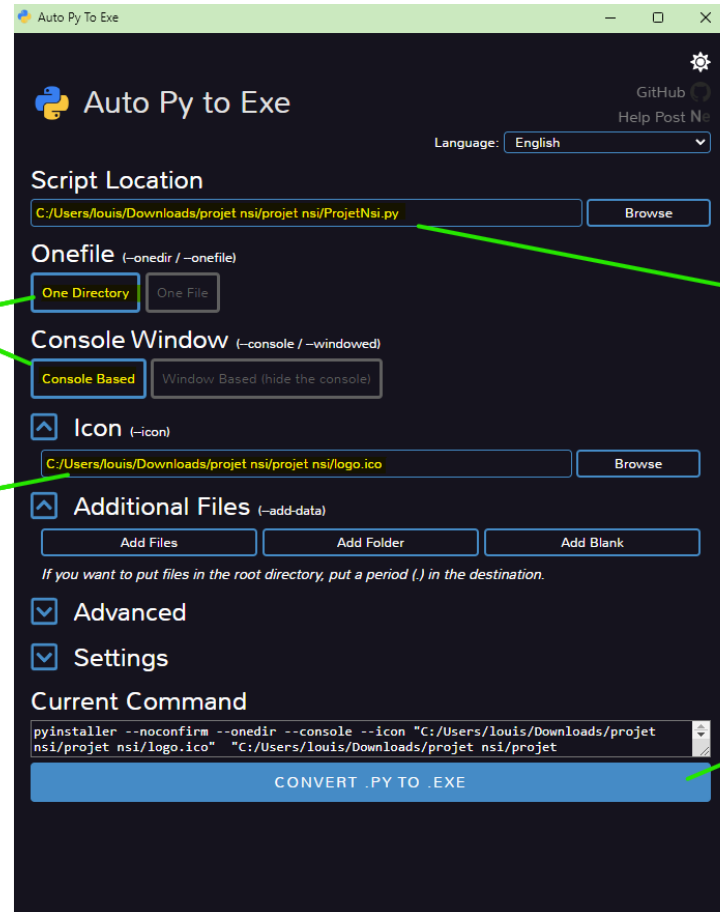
Auto Py To Exe

Auto Py to Exe

GitHub
Help Post Ne

Language: English

Script Location

C:/Users/louis/Downloads/projet nsi/projet nsi/ProjetNsi.py

Browse

Onefile (--onedir / --onefile)

One Directory

One File

Console Window (--console / --windowed)

Console Based

Window Based (hide the console)

Icon (--icon)

C:/Users/louis/Downloads/projet nsi/projet nsi/logo.ico

Browse

Additional Files (--add-data)

Add Files

Add Folder

Add Blank

If you want to put files in the root directory, put a period (.) in the destination.

Advanced

Settings

Current Command

pyinstaller --noconfirm --onedir --console --icon "C:/Users/louis/Downloads/projet nsi/projet nsi/logo.ico" "C:/Users/louis/Downloads/projet nsi/projet

CONVERT .PY TO .EXE